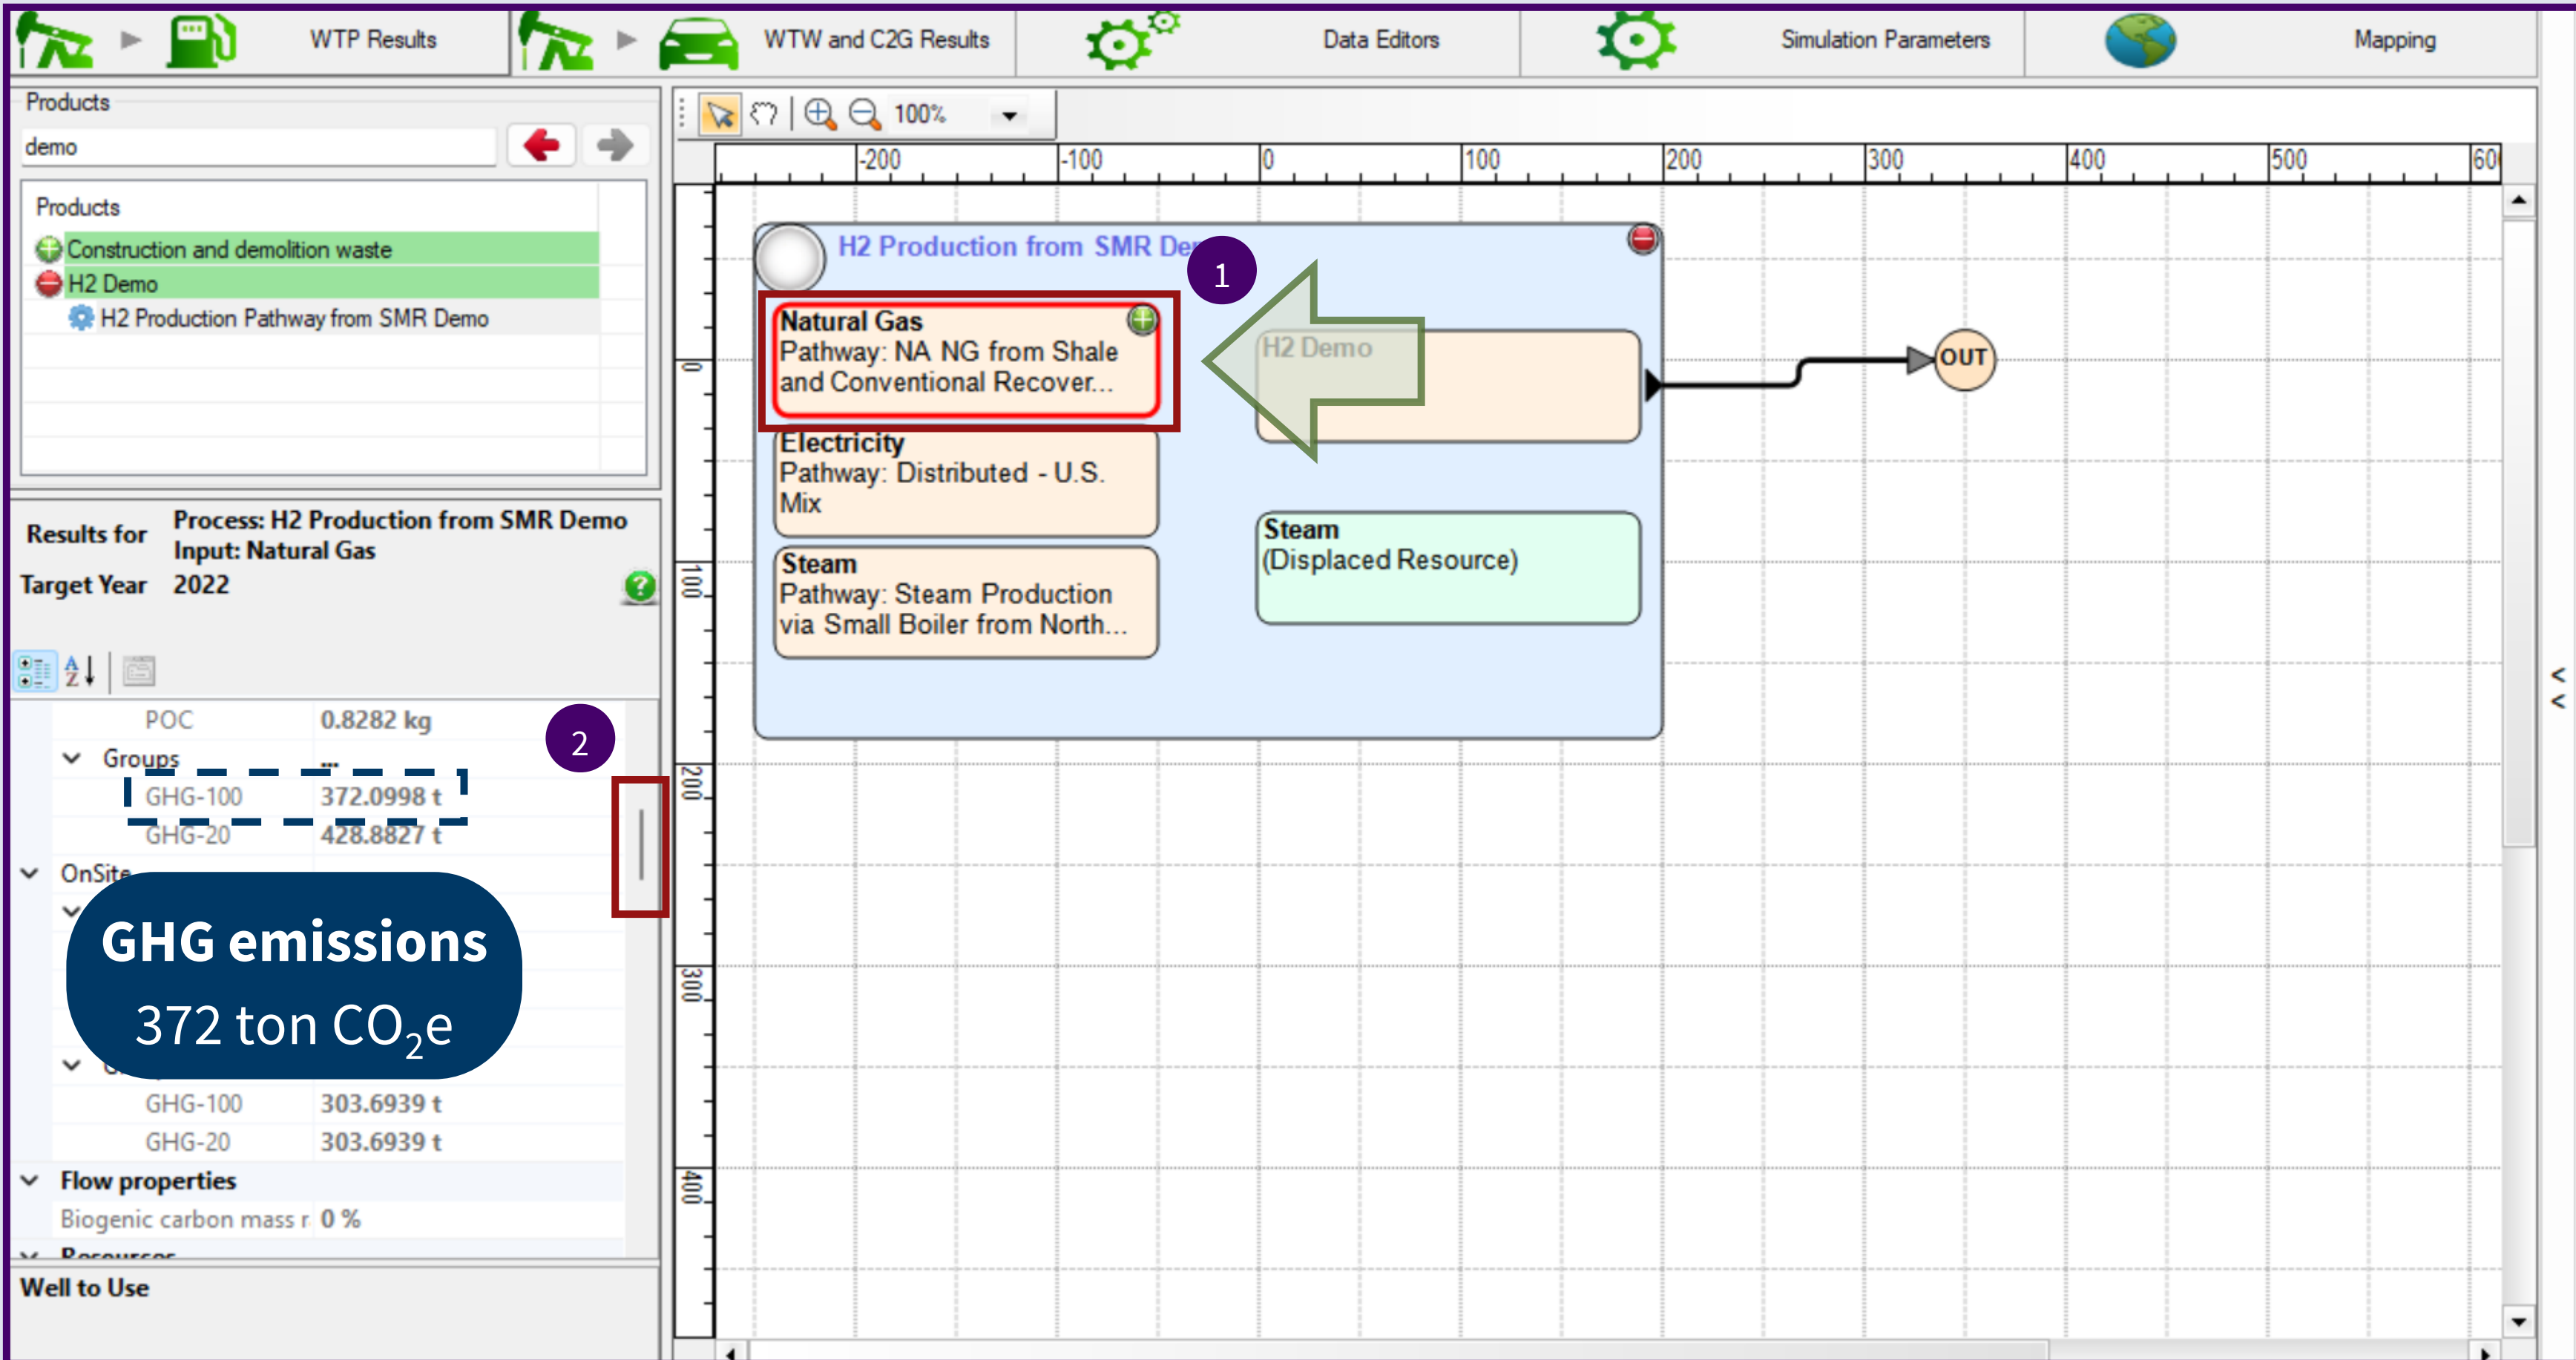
WTP Results
WTW and C2G Results
Data Editors
Simulation Parameters
Mapping

Products
demo

Products
Construction and demolition waste
H2 Demo
H2 Production Pathway from SMR Demo

Results for Process: H2 Production from SMR Demo
Input: Natural Gas
Target Year 2022

POC 0.8282 kg
Groups ...
GHG-100 372.0998 t
GHG-20 428.8827 t
OnSite

GHG emissions
372 ton $CO_2$e

GHG-100 303.6939 t
GHG-20 303.6939 t
Flow properties
Biogenic carbon mass r 0 %
Resources
Well to Use

100%
-200 -100 0 100 200 300 400 500 60
0 100 200 300 400

H2 Production from SMR De
1
Natural Gas
Pathway: NA NG from Shale and Conventional Recover...
Electricity
Pathway: Distributed - U.S. Mix
Steam
Pathway: Steam Production via Small Boiler from North...
H2 Demo
Steam
(Displaced Resource)
OUT
2